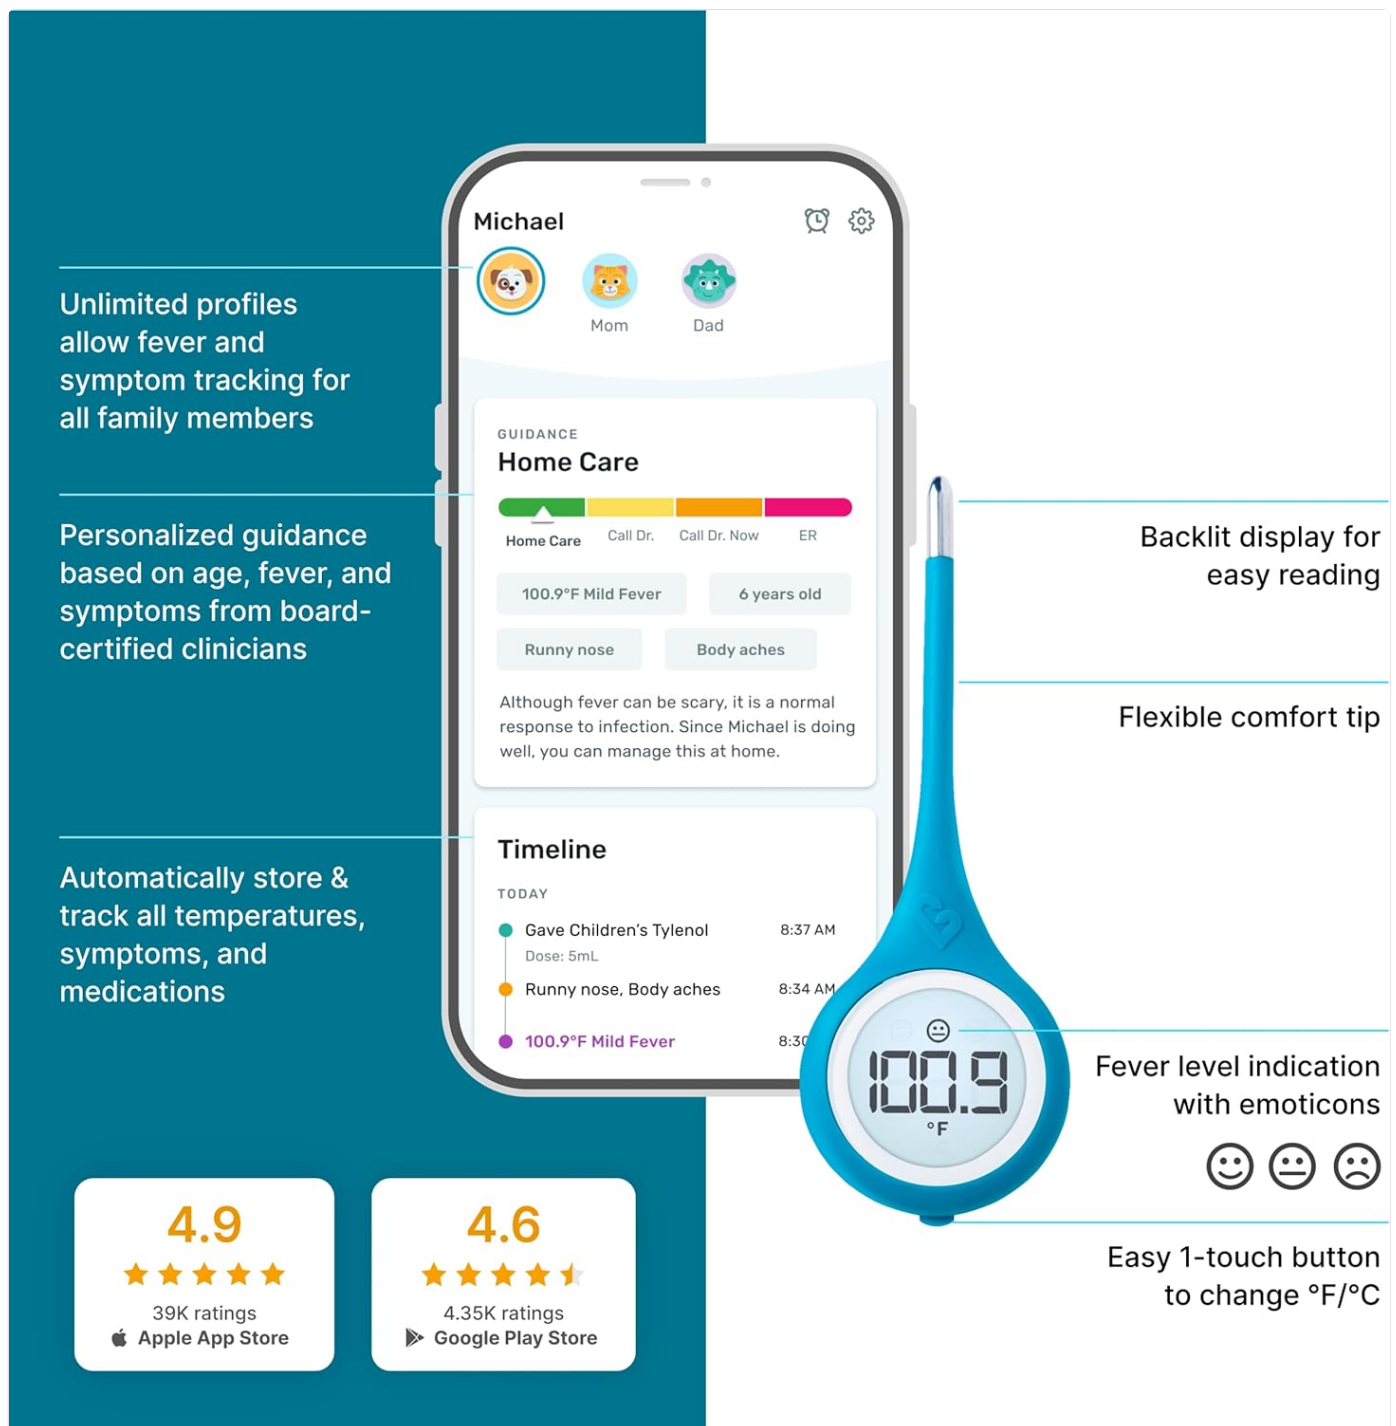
Unlimited profiles allow fever and symptom tracking for all family members

Personalized guidance based on age, fever, and symptoms from board-certified clinicians

Automatically store & track all temperatures, symptoms, and medications

Michael

Mom

Dad

GUIDANCE

Home Care

Home Care

Call Dr.

Call Dr. Now

ER

100.9°F Mild Fever

6 years old

Runny nose

Body aches

Although fever can be scary, it is a normal response to infection. Since Michael is doing well, you can manage this at home.

Timeline

TODAY

Gave Children's Tylenol 8:37 AM

Dose: 5mL

Runny nose, Body aches 8:34 AM

100.9°F Mild Fever 8:30

100.9

°F

Backlit display for easy reading

Flexible comfort tip

Fever level indication with emoticons

Easy 1-touch button to change °F/°C

4.9

39K ratings

Apple App Store

4.6

4.35K ratings

Google Play Store